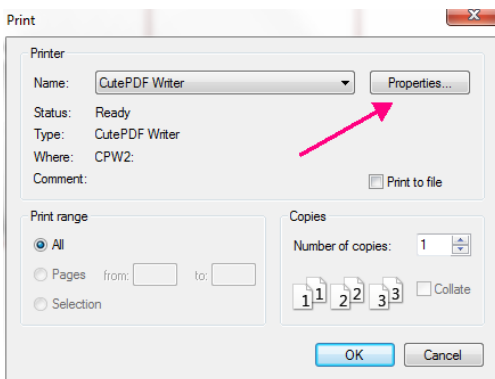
Print

Printer

Name: CutePDF Writer

Properties...

Status: Ready

Type: CutePDF Writer

Where: CPW2:

Comment:

Print to file

Print range

All

Pages from: to:

Selection

Copies

Number of copies: 1

1 1 2 2 3 3

Collate

OK

Cancel